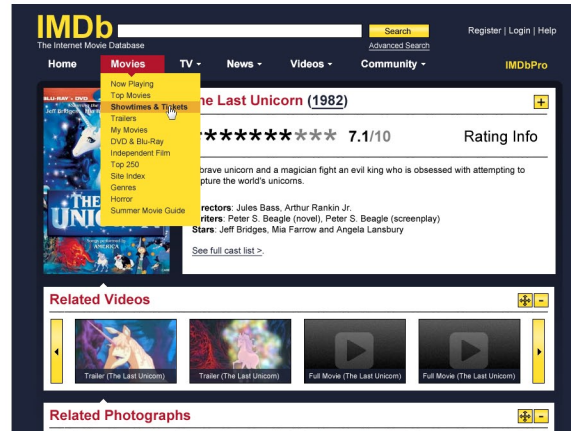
IMDb
The Internet Movie Database
Search
Advanced Search
Register | Login | Help

Home
Movies
TV
News
Videos
Community
IMDbPro

Now Playing
Top Movies
Showtimes & Tickets
Trailers
My Movies
DVD & Blu-Ray
Independent Film
Top 250
Site Index
Genres
Horror
Summer Movie Guide

BLU-RAY + DVD
Jeff Bridges
THE UNIC
AMERICA

he Last Unicorn (1982)
+

7.1/10
Rating Info

brave unicorn and a magician fight an evil king who is obsessed with attempting to pture the world's unicorns.

rectors: Jules Bass, Arthur Rankin Jr.
riters: Peter S. Beagle (novel), Peter S. Beagle (screenplay)
Stars: Jeff Bridges, Mia Farrow and Angela Lansbury

See full cast list >.

Related Videos
-
Trailer (The Last Unicorn)
Trailer (The Last Unicorn)
Full Movie (The Last Unicorn)
Full Movie (The Last Unicorn)

Related Photographs
-